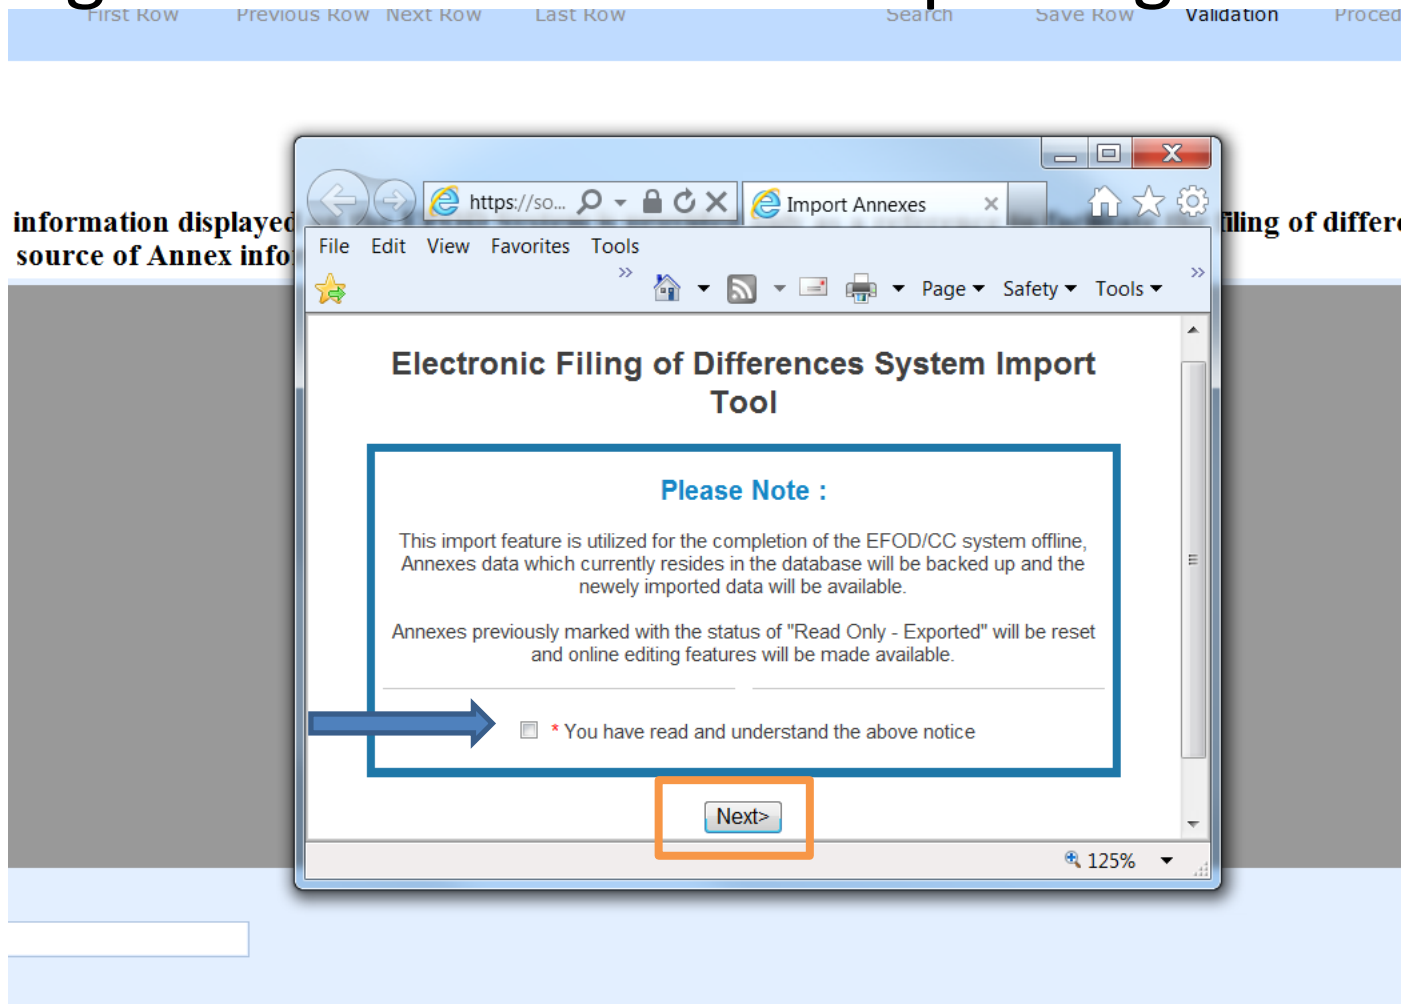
First Row Previous Row Next Row Last Row Search Save Row Validation Proced

information displayed
source of Annex info

filing of differe

https://so...

Import Annexes

File Edit View Favorites Tools

Page Safety Tools

Electronic Filing of Differences System Import Tool

Please Note :

This import feature is utilized for the completion of the EFOD/CC system offline, Annexes data which currently resides in the database will be backed up and the newely imported data will be available.

Annexes previously marked with the status of "Read Only - Exported" will be reset and online editing features will be made available.

* You have read and understand the above notice

Next>

125%